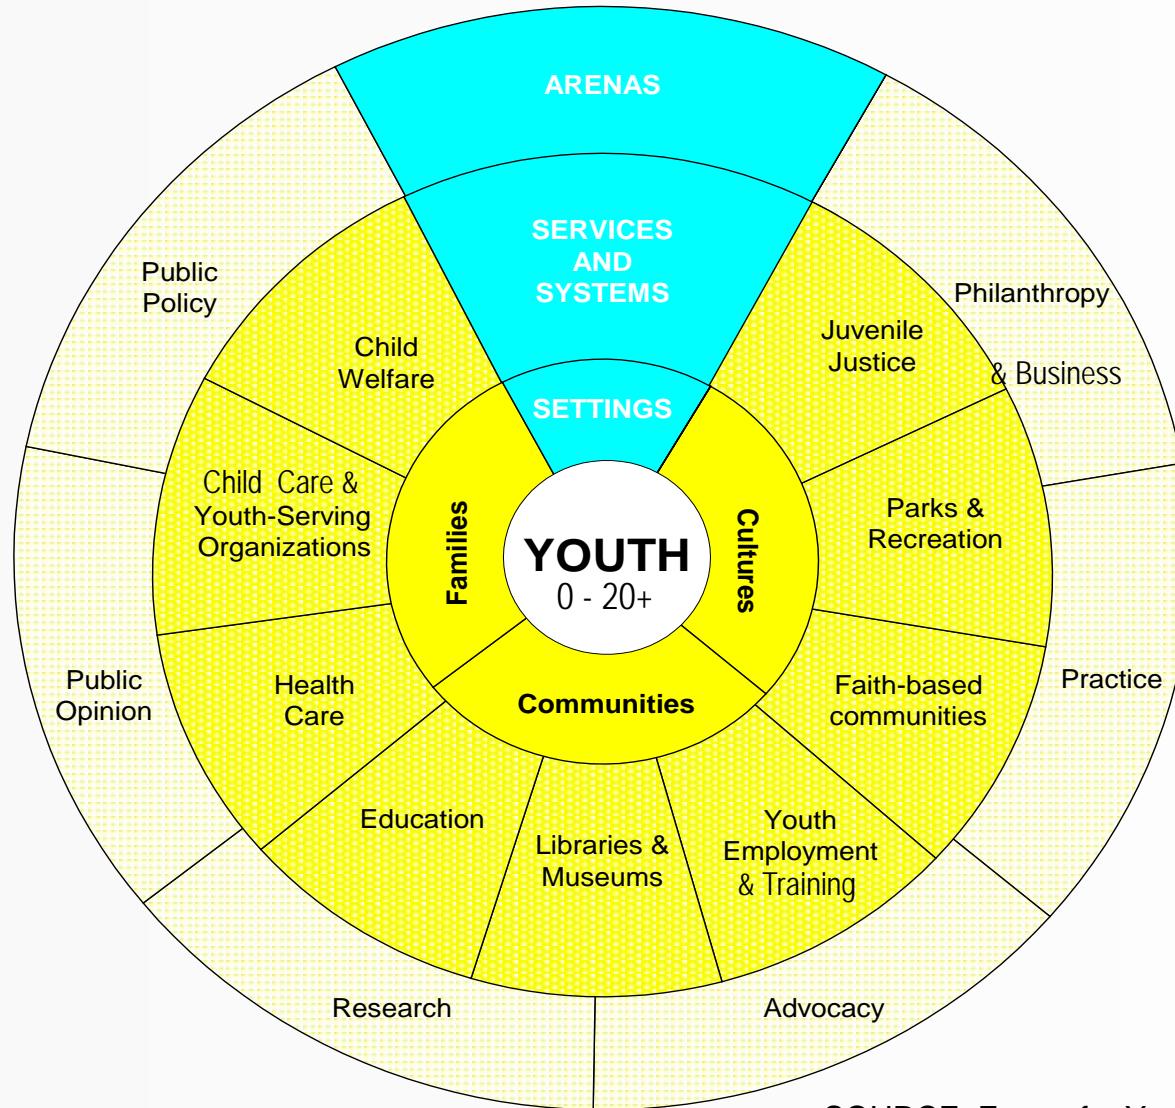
ARENAS

SERVICES AND SYSTEMS

SETTINGS

YOUTH
0 - 20+

Families

Cultures

Communities

Child Welfare

Juvenile Justice

Child Care & Youth-Serving Organizations

Parks & Recreation

Health Care

Faith-based communities

Education

Libraries & Museums

Youth Employment & Training

Public Policy

Philanthropy & Business

Public Opinion

Practice

Research

Advocacy

SOURCE: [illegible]